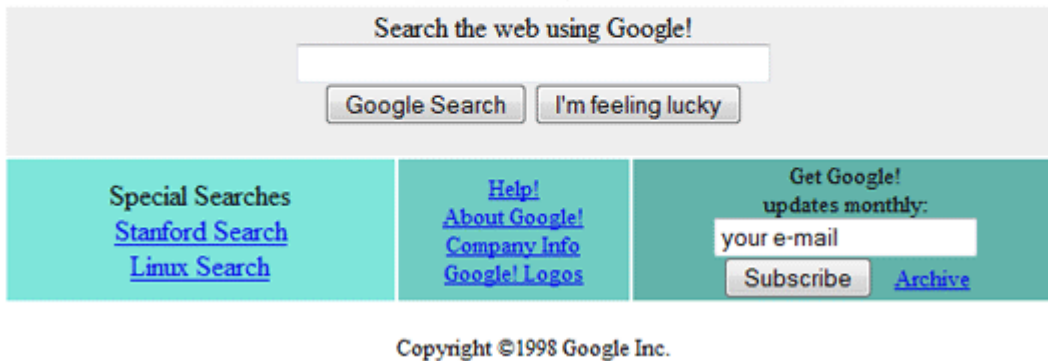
Search the web using Google!

Google Search I'm feeling lucky

Special Searches
Stanford Search
Linux Search

Help!
About Google!
Company Info
Google! Logos

Get Google!
updates monthly:
your e-mail
Subscribe Archive

Copyright ©1998 Google Inc.